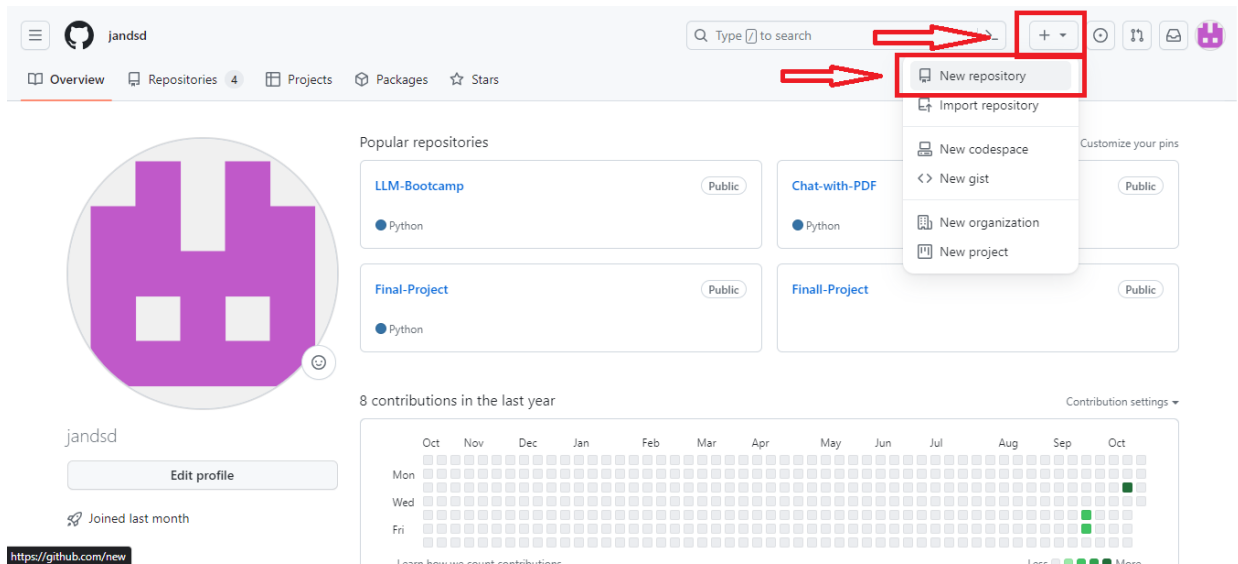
jandsd

Type / to search

Overview Repositories 4 Projects Packages Stars

New repository
Import repository
New codespace
New gist
New organization
New project

Popular repositories

Customize your pins

LLM-Bootcamp Public
Python

Chat-with-PDF Public
Python

Final-Project Public
Python

Finall-Project Public

8 contributions in the last year

Contribution settings

| | Oct | Nov | Dec | Jan | Feb | Mar | Apr | May | Jun | Jul | Aug | Sep | Oct |
|---|---|---|---|---|---|---|---|---|---|---|---|---|---|
| Mon | | | | | | | | | | | | | |
| Wed | | | | | | | | | | | | | |
| Fri | | | | | | | | | | | | | |

Less More

jandsd

Edit profile

Joined last month

https://github.com/new